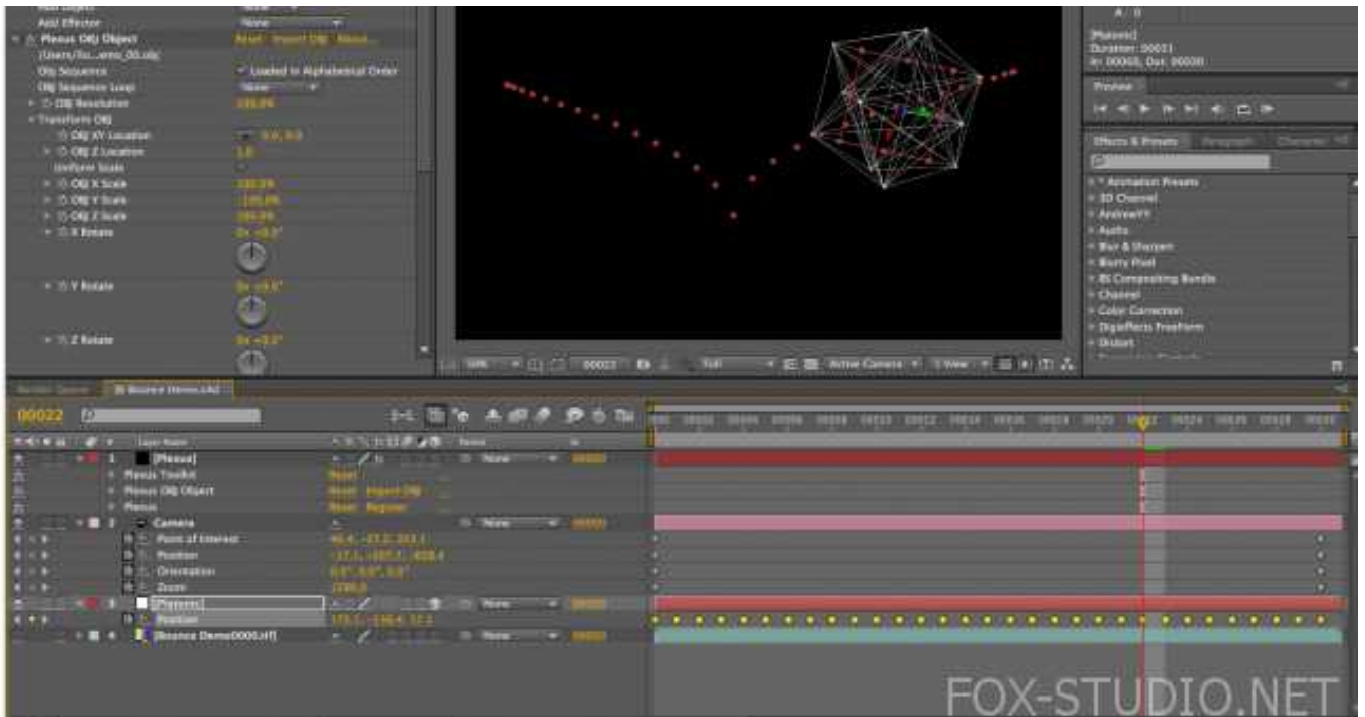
Add Effector None
Plexus OBJ Object Reset Import OBJ Plexus...
/Users/To...emo_00.obj
Obj Sequence Loaded in Alphabetical Order
Obj Sequence Loop None
OBJ Resolution 100.0%
Transform OBJ
OBJ XY Location 0.0, 0.0
OBJ Z Location 1.0
Uniform Scale
OBJ X Scale 100.0%
OBJ Y Scale -100.0%
OBJ Z Scale 100.0%
X Rotate 0x +0.0°
Y Rotate 0x +0.0°
Z Rotate 0x +0.0°

[Plexus]
Duration: 0:0001
In: 00000, Out: 00000

Preview

Effects & Presets Paragraph Character
* Animation Presets
3D Channel
AndrewVY
Audio
Blur & Sharpen
Blurry Pixel
BI Compositing Bundle
Channel
Color Correction
DigiEffects Freeform
Distort

50% 00022 Full Active Camera 1 View

Render Queue Bounce Demo.obj

00022

Layer Name Parent
1 [Plexus] None
Plexus Toolkit Reset
Plexus OBJ Object Reset Import OBJ
Plexus Reset Register
2 Camera None
Point of Interest
Position
Orientation 0.0°, 0.0°, 0.0°
Zoom
3 [Plexus] None
Position
4 [Bounce Demo0000.tif] None

FOX-STUDIO.NET